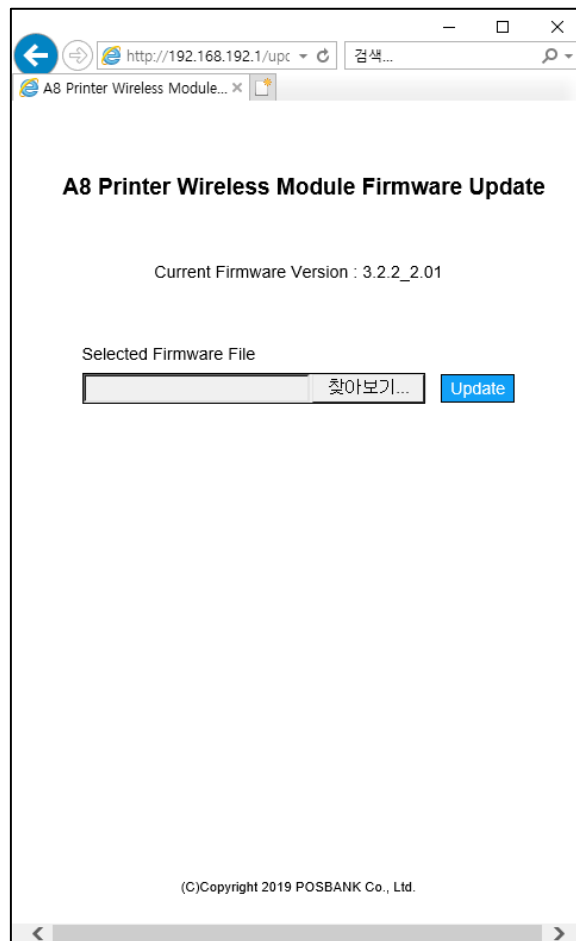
http://192.168.192.1/upc
검색...

A8 Printer Wireless Module...

A8 Printer Wireless Module Firmware Update

Current Firmware Version : 3.2.2_2.01

Selected Firmware File

찾아보기...

Update

(C)Copyright 2019 POSBANK Co., Ltd.